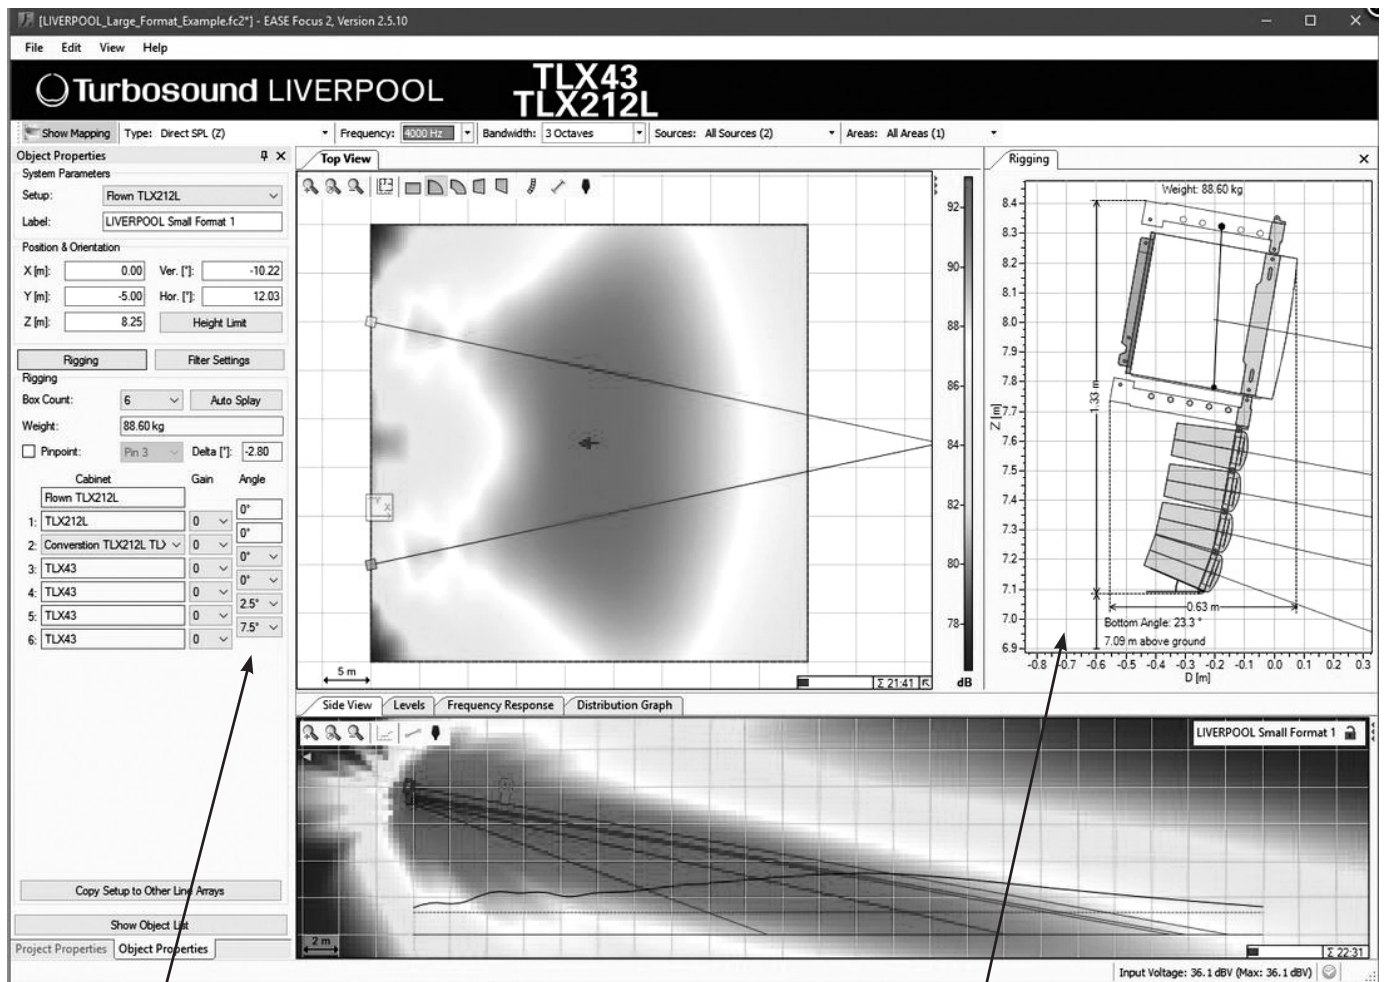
[LIVERPOOL_Large_Format_Example.fc2*] - EASE Focus 2, Version 2.5.10

File Edit View Help

Turbosound LIVERPOOL TLX43 TLX212L

Show Mapping Type: Direct SPL (Z) Frequency: 4000 Hz Bandwidth: 3 Octaves Sources: All Sources (2) Areas: All Areas (1)

Object Properties
System Parameters
Setup: Flown TLX212L
Label: LIVERPOOL Small Format 1
Position & Orientation
X [m]: 0.00 Ver. [°]: -10.22
Y [m]: -5.00 Hor. [°]: 12.03
Z [m]: 8.25 Height Limit
Rigging Filter Settings
Rigging
Box Count: 6 Auto Splay
Weight: 88.60 kg
Pinpoint: Pin 3 Delta [°]: -2.80

| | Cabinet | Gain | Angle |
|---|---|---|---|
| | Flown TLX212L | | 0° |
| 1: | TLX212L | 0 | 0° |
| 2: | Conversion TLX212L TL | 0 | 0° |
| 3: | TLX43 | 0 | 0° |
| 4: | TLX43 | 0 | 2.5° |
| 5: | TLX43 | 0 | 7.5° |
| 6: | TLX43 | 0 | |

Copy Setup to Other Line Arrays
Show Object List
Project Properties Object Properties

Top View
5 m
Σ 21:41
92 90 88 86 84 82 80 78 dB

Rigging
Weight: 88.60 kg
1.33 m
0.63 m
Bottom Angle: 23.3 °
7.09 m above ground
Z [m] 8.4 8.3 8.2 8.1 8.0 7.9 7.8 7.7 7.6 7.5 7.4 7.3 7.2 7.1 7.0 6.9
-0.8 -0.7 -0.6 -0.5 -0.4 -0.3 -0.2 -0.1 0.0 0.1 0.2 0.3
D [m]

Side View Levels Frequency Response Distribution Graph
LIVERPOOL Small Format 1
2 m
Σ 22:31
Input Voltage: 36.1 dBV (Max: 36.1 dBV)